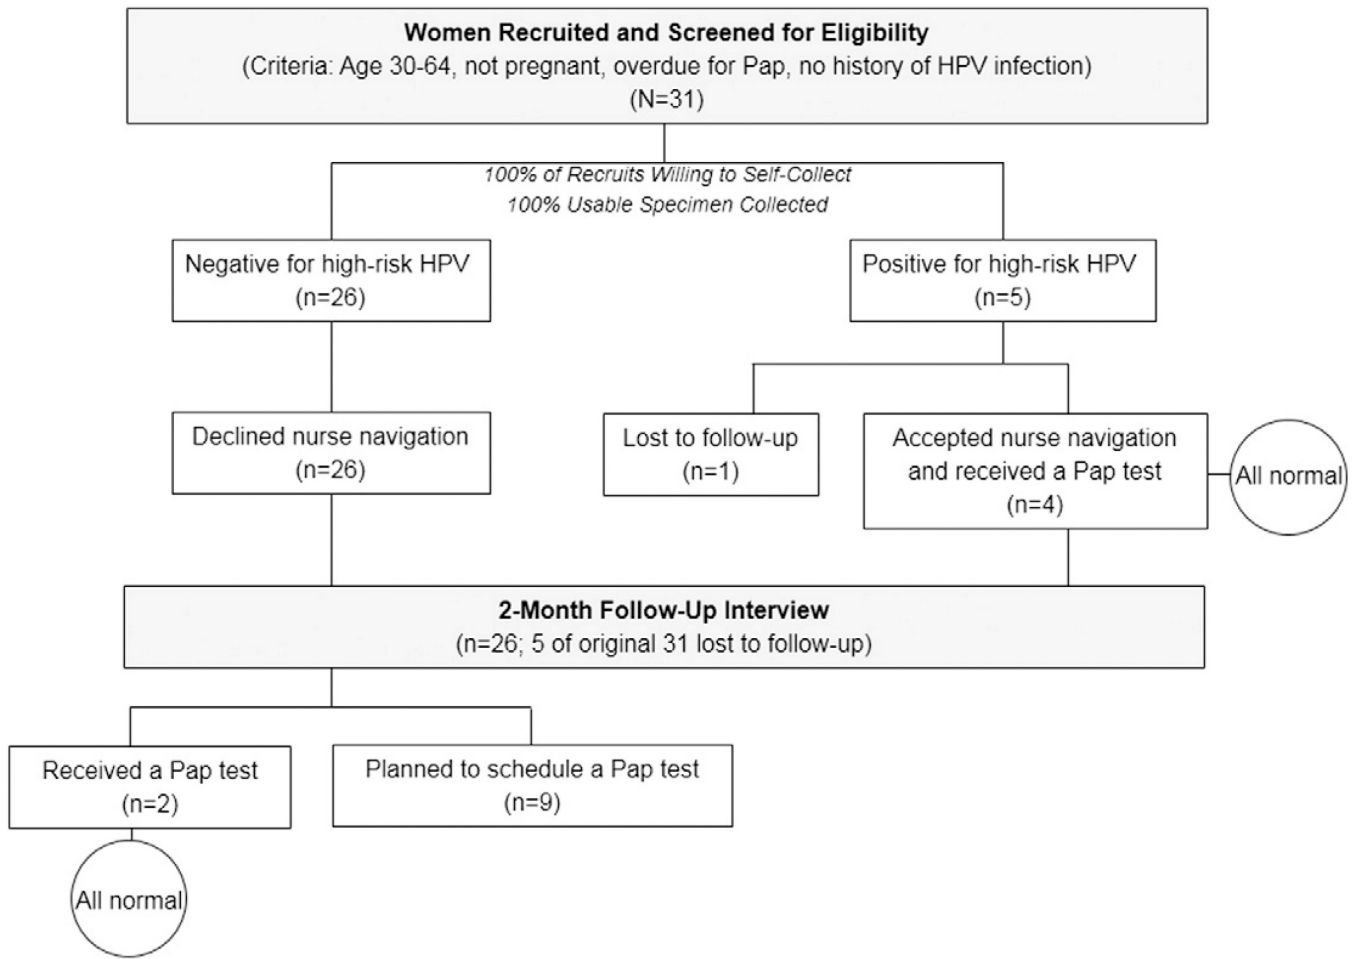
**Women Recruited and Screened for Eligibility**
(Criteria: Age 30-64, not pregnant, overdue for Pap, no history of HPV infection)
(N=31)

*100% of Recruits Willing to Self-Collect*
*100% Usable Specimen Collected*

Negative for high-risk HPV
(n=26)

Positive for high-risk HPV
(n=5)

Declined nurse navigation
(n=26)

Lost to follow-up
(n=1)

Accepted nurse navigation and received a Pap test
(n=4)

All normal

**2-Month Follow-Up Interview**
(n=26; 5 of original 31 lost to follow-up)

Received a Pap test
(n=2)

Planned to schedule a Pap test
(n=9)

All normal